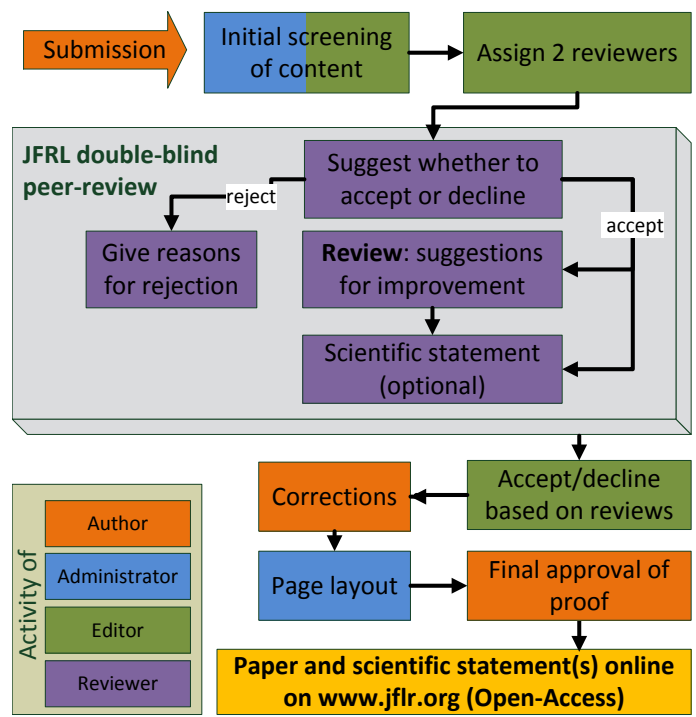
Submission

Initial screening of content

Assign 2 reviewers

JFRL double-blind peer-review

Suggest whether to accept or decline

reject

accept

Give reasons for rejection

**Review**: suggestions for improvement

Scientific statement (optional)

Accept/decline based on reviews

Corrections

Page layout

Final approval of proof

Paper and scientific statement(s) online on www.jflr.org (Open-Access)

Activity of

Author

Administrator

Editor

Reviewer